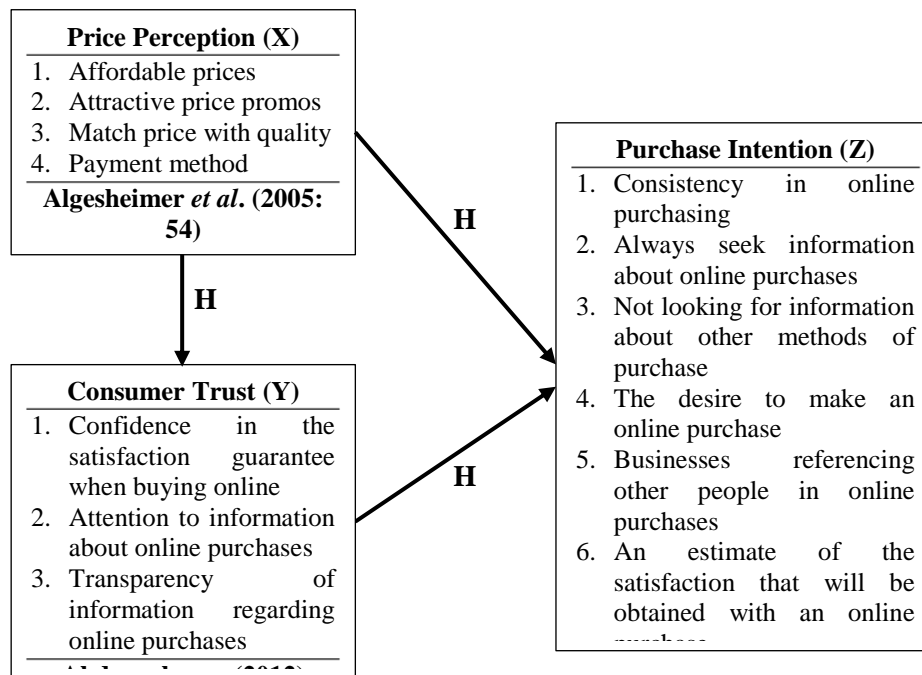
**Price Perception (X)**

1. Affordable prices
2. Attractive price promos
3. Match price with quality
4. Payment method

**Algesheimer *et al*. (2005: 54)**

H

H

**Purchase Intention (Z)**

1. Consistency in online purchasing
2. Always seek information about online purchases
3. Not looking for information about other methods of purchase
4. The desire to make an online purchase
5. Businesses referencing other people in online purchases
6. An estimate of the satisfaction that will be obtained with an online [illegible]

**Consumer Trust (Y)**

1. Confidence in the satisfaction guarantee when buying online
2. Attention to information about online purchases
3. Transparency of information regarding online purchases

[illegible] (2012)

H